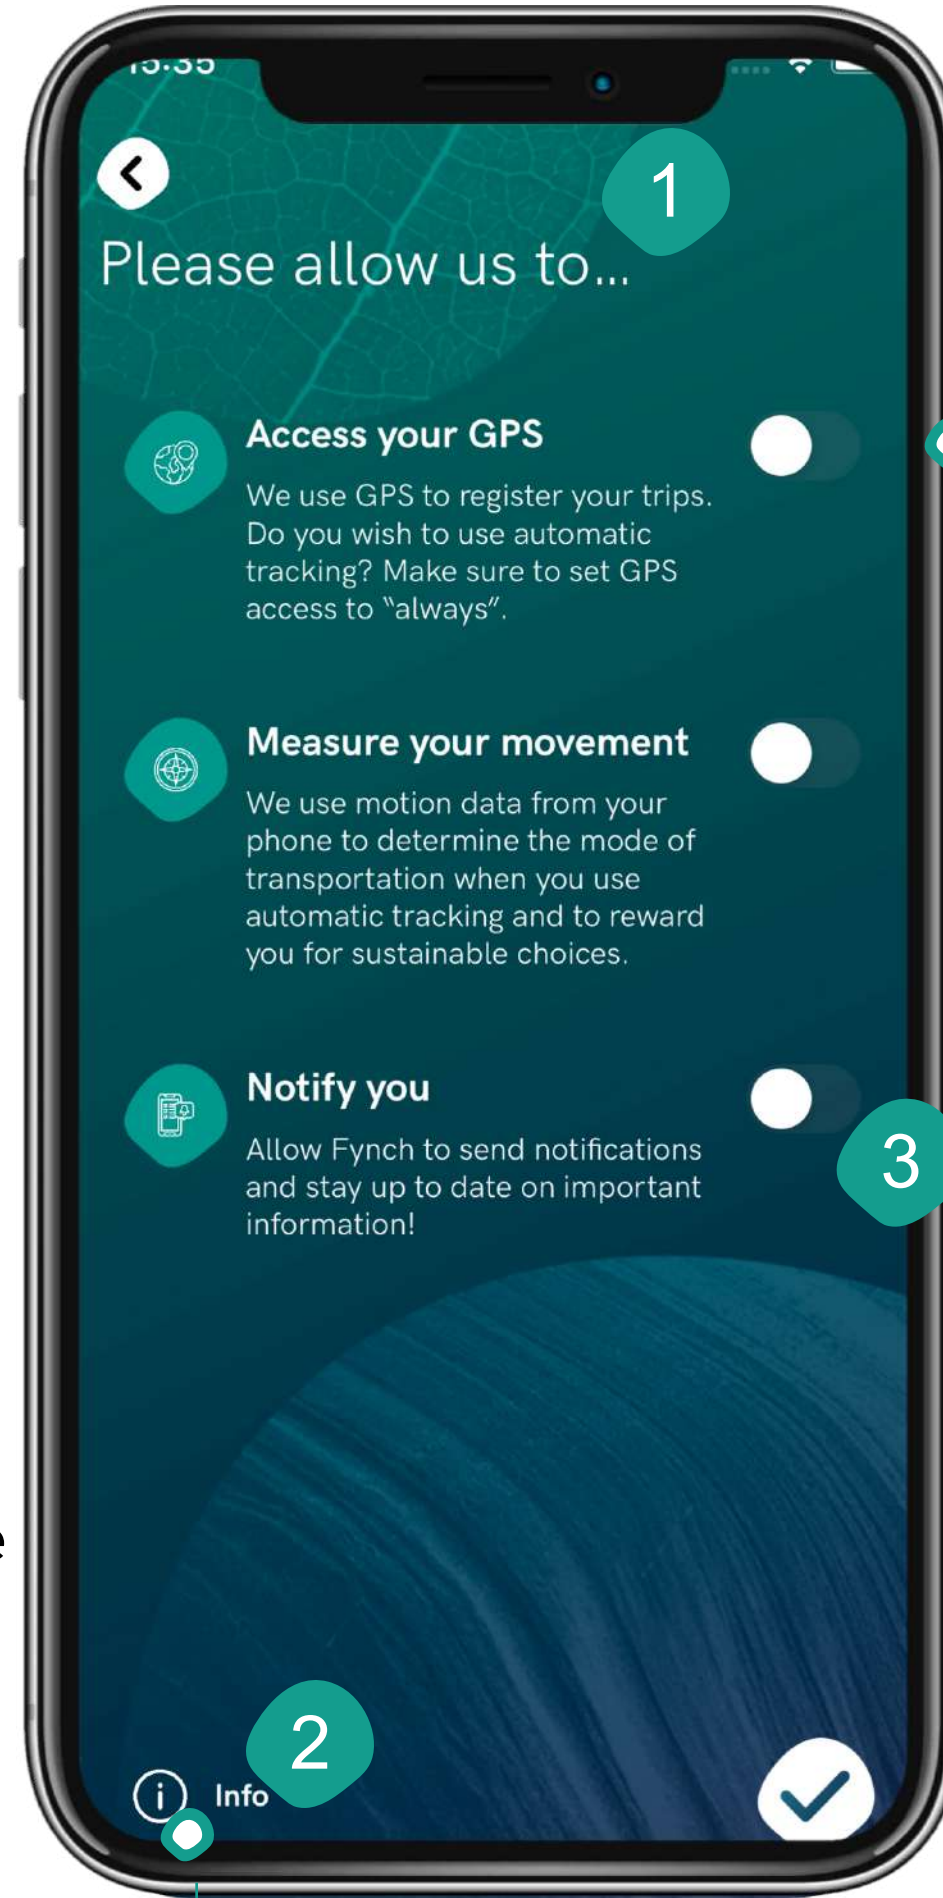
1

Please allow us to...

Access your GPS

We use GPS to register your trips. Do you wish to use automatic tracking? Make sure to set GPS access to "always".

Measure your movement

We use motion data from your phone to determine the mode of transportation when you use automatic tracking and to reward you for sustainable choices.

Notify you

Allow Fynch to send notifications and stay up to date on important information!

3

2

Info